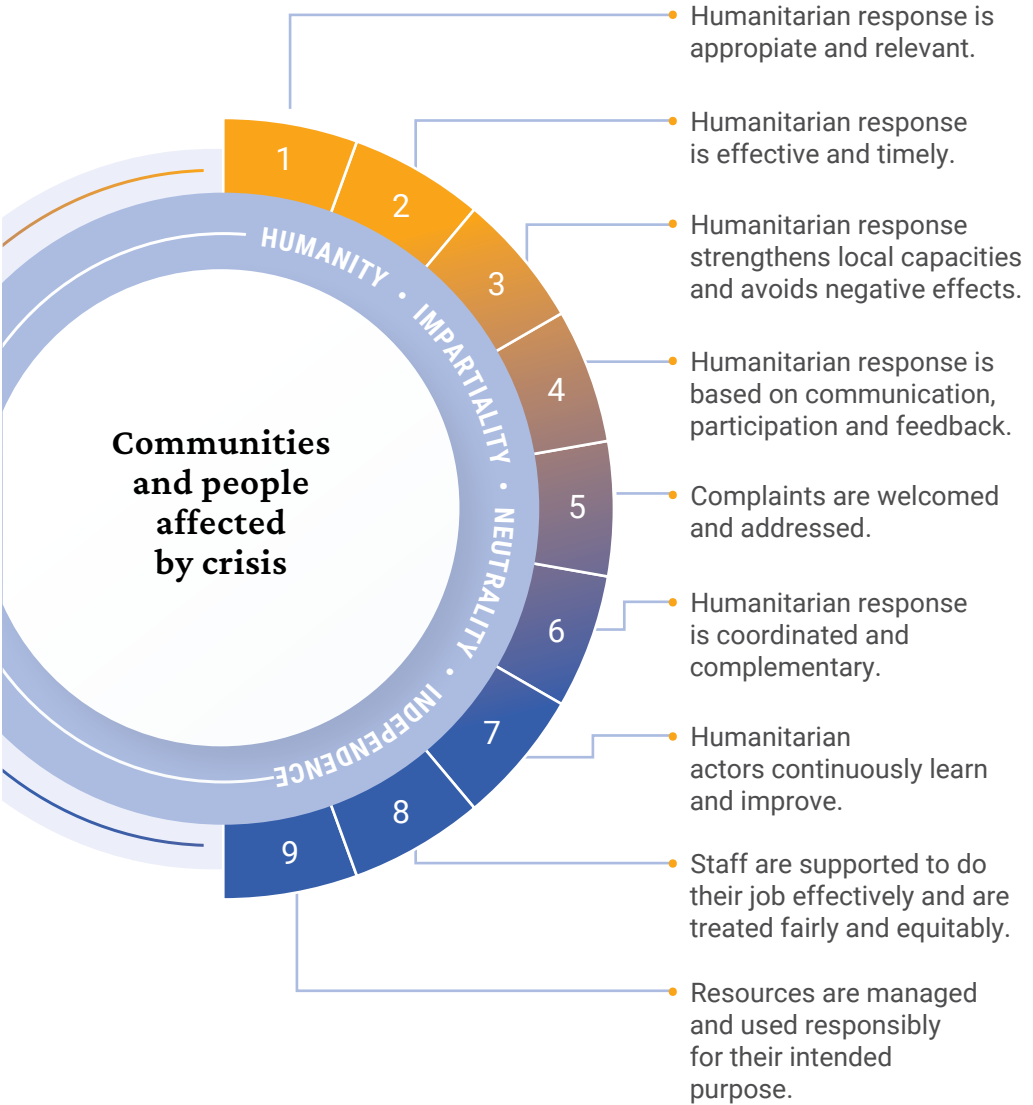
Humanitarian response is appropiate and relevant.

Humanitarian response is effective and timely.

Humanitarian response strengthens local capacities and avoids negative effects.

Humanitarian response is based on communication, participation and feedback.

Complaints are welcomed and addressed.

Humanitarian response is coordinated and complementary.

Humanitarian actors continuously learn and improve.

Staff are supported to do their job effectively and are treated fairly and equitably.

Resources are managed and used responsibly for their intended purpose.

1
2
3
4
5
6
7
8
9

HUMANITY • IMPARTIALITY • NEUTRALITY • INDEPENDENCE

Communities and people affected by crisis